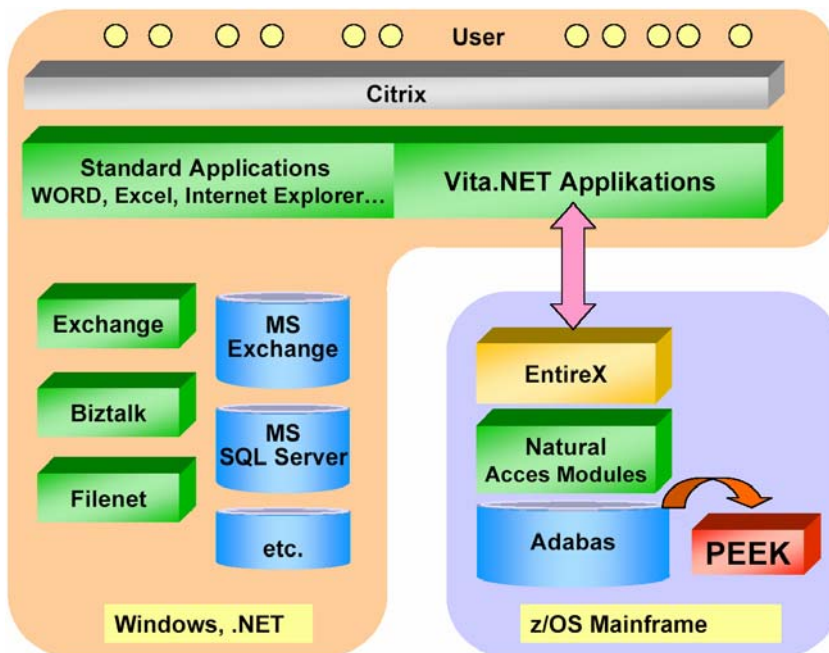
User

Citrix

Standard Applications
WORD, Excel, Internet Explorer…

Vita.NET Applikations

Exchange

Biztalk

Filenet

MS Exchange

MS SQL Server

etc.

EntireX

Natural Acces Modules

Adabas

PEEK

Windows, .NET

z/OS Mainframe